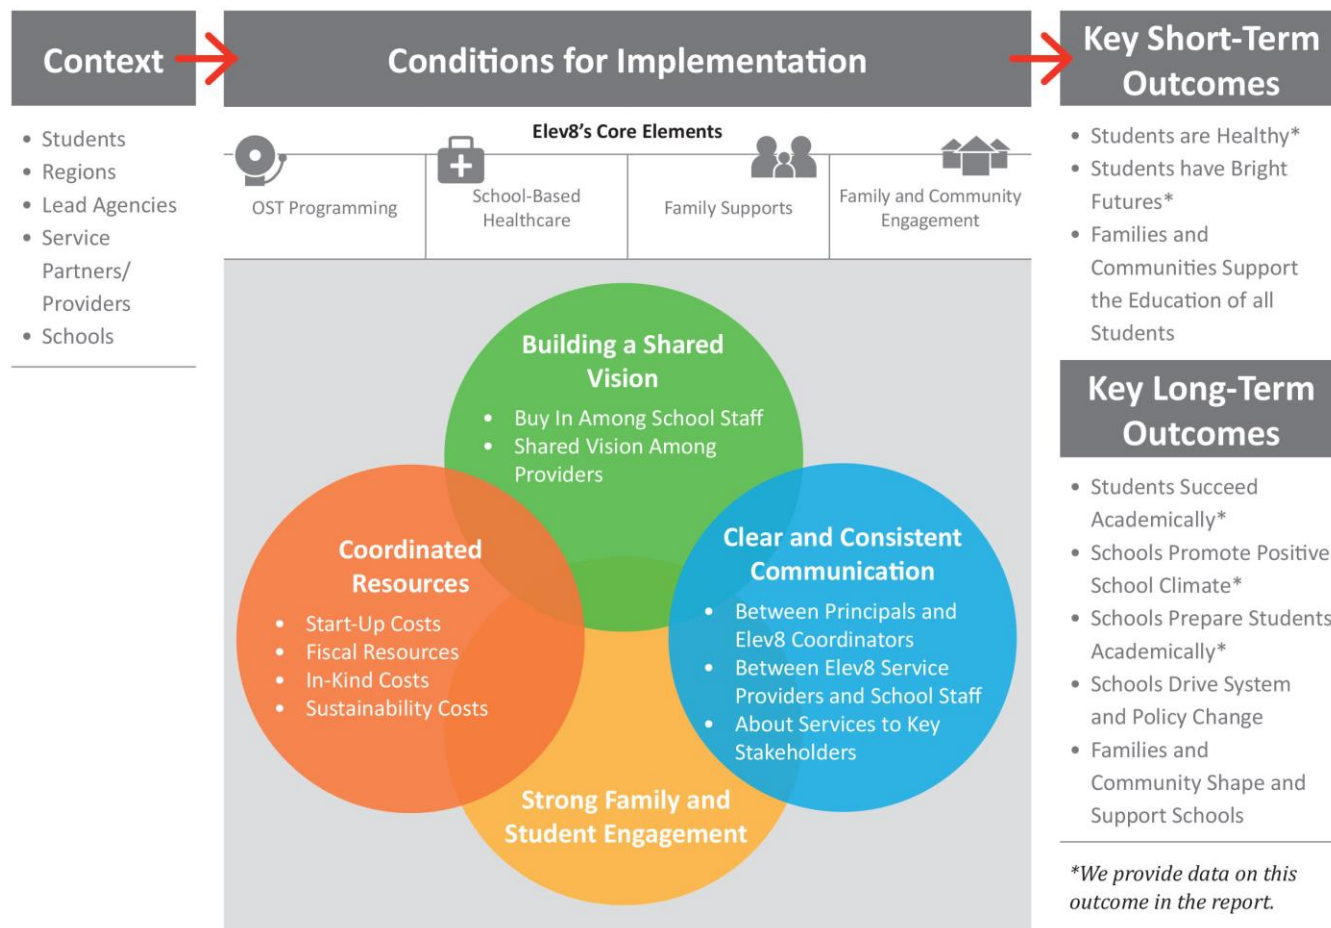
Context

- Students
- Regions
- Lead Agencies
- Service Partners/ Providers
- Schools

Conditions for Implementation

Elev8's Core Elements

OST Programming

School-Based Healthcare

Family Supports

Family and Community Engagement

Building a Shared Vision
- Buy In Among School Staff
- Shared Vision Among Providers

Coordinated Resources
- Start-Up Costs
- Fiscal Resources
- In-Kind Costs
- Sustainability Costs

Clear and Consistent Communication
- Between Principals and Elev8 Coordinators
- Between Elev8 Service Providers and School Staff
- About Services to Key Stakeholders

Strong Family and Student Engagement

Key Short-Term Outcomes

- Students are Healthy*
- Students have Bright Futures*
- Families and Communities Support the Education of all Students

Key Long-Term Outcomes

- Students Succeed Academically*
- Schools Promote Positive School Climate*
- Schools Prepare Students Academically*
- Schools Drive System and Policy Change
- Families and Community Shape and Support Schools

*We provide data on this outcome in the report.